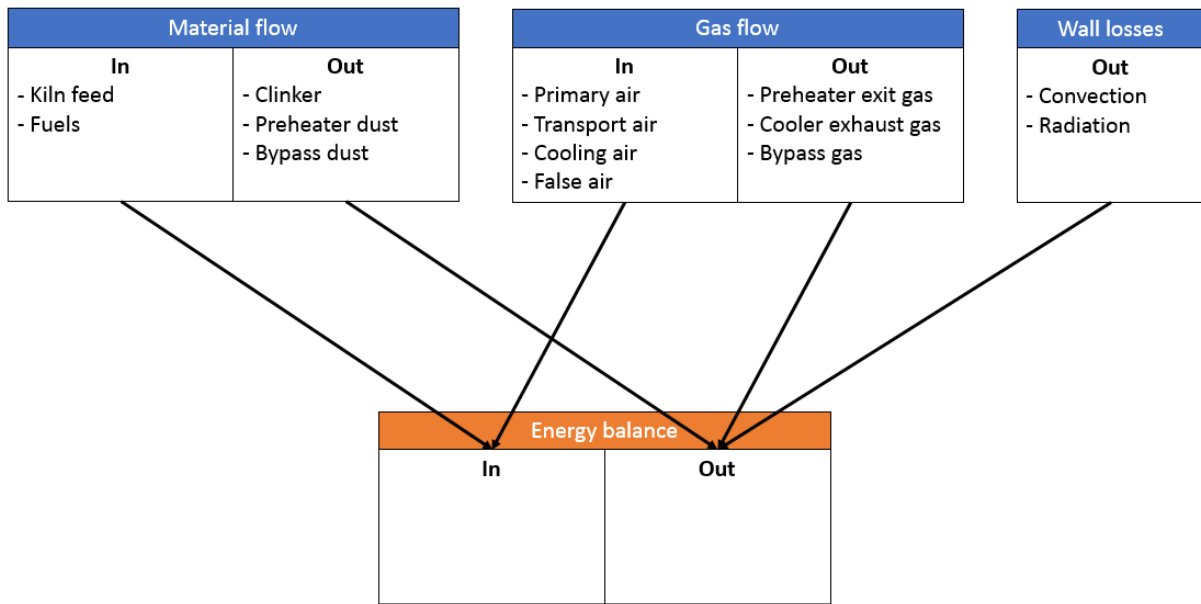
Material flow

| In | Out |
|---|---|
| - Kiln feed<br>- Fuels | - Clinker<br>- Preheater dust<br>- Bypass dust |

Gas flow

| In | Out |
|---|---|
| - Primary air<br>- Transport air<br>- Cooling air<br>- False air | - Preheater exit gas<br>- Cooler exhaust gas<br>- Bypass gas |

Wall losses

| Out |
|---|
| - Convection<br>- Radiation |

Energy balance

| In | Out |
|---|---|
| | |